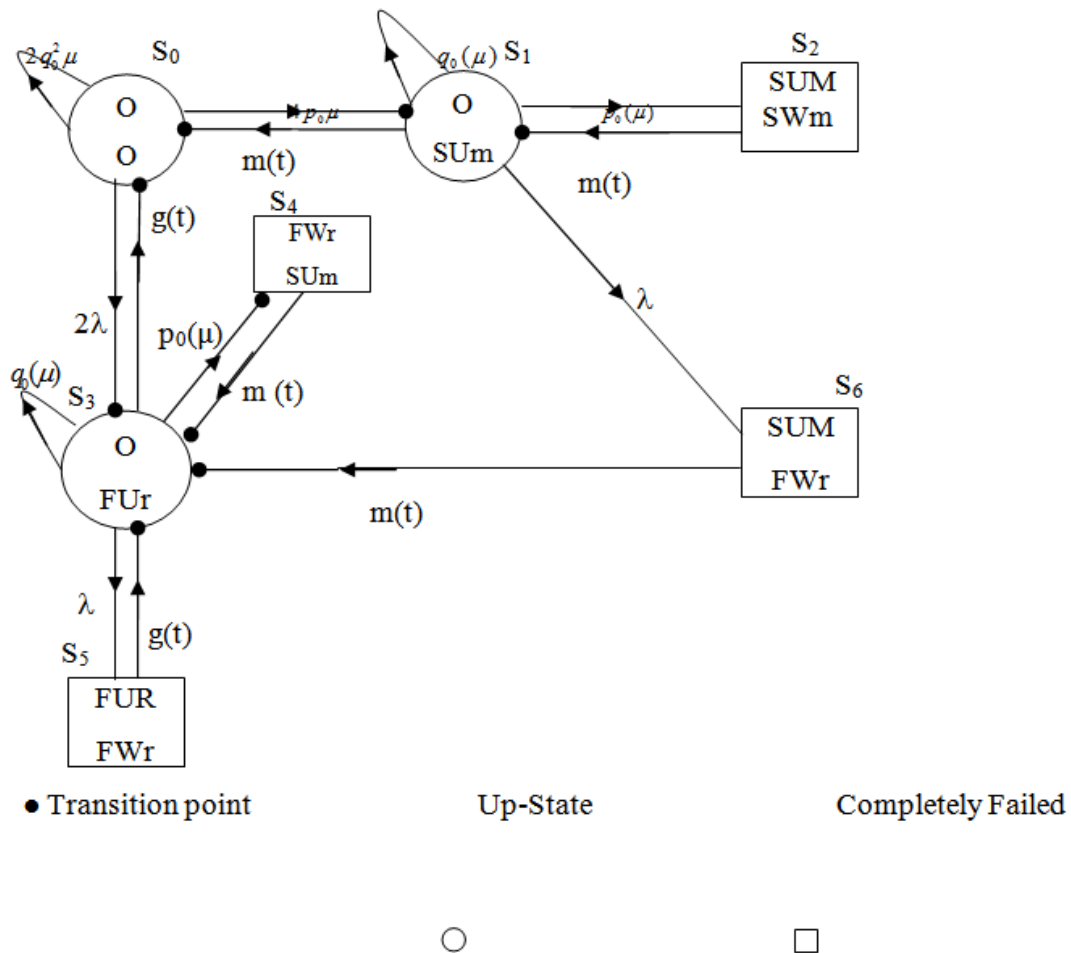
$2q_0^2\mu$ $S_0$
O
O
$p_0\mu$
m(t)
$q_0(\mu)$ $S_1$
O
SUm
$p_0(\mu)$
$S_2$
SUM
SWm
m(t)
g(t)
$S_4$
FWr
SUm
$2\lambda$
$p_0(\mu)$
$\lambda$
$q_0(\mu)$
$S_3$
m (t)
O
FUr
$S_6$
SUM
FWr
m(t)
$\lambda$
g(t)
$S_5$
FUR
FWr

• Transition point Up-State Completely Failed

○ □